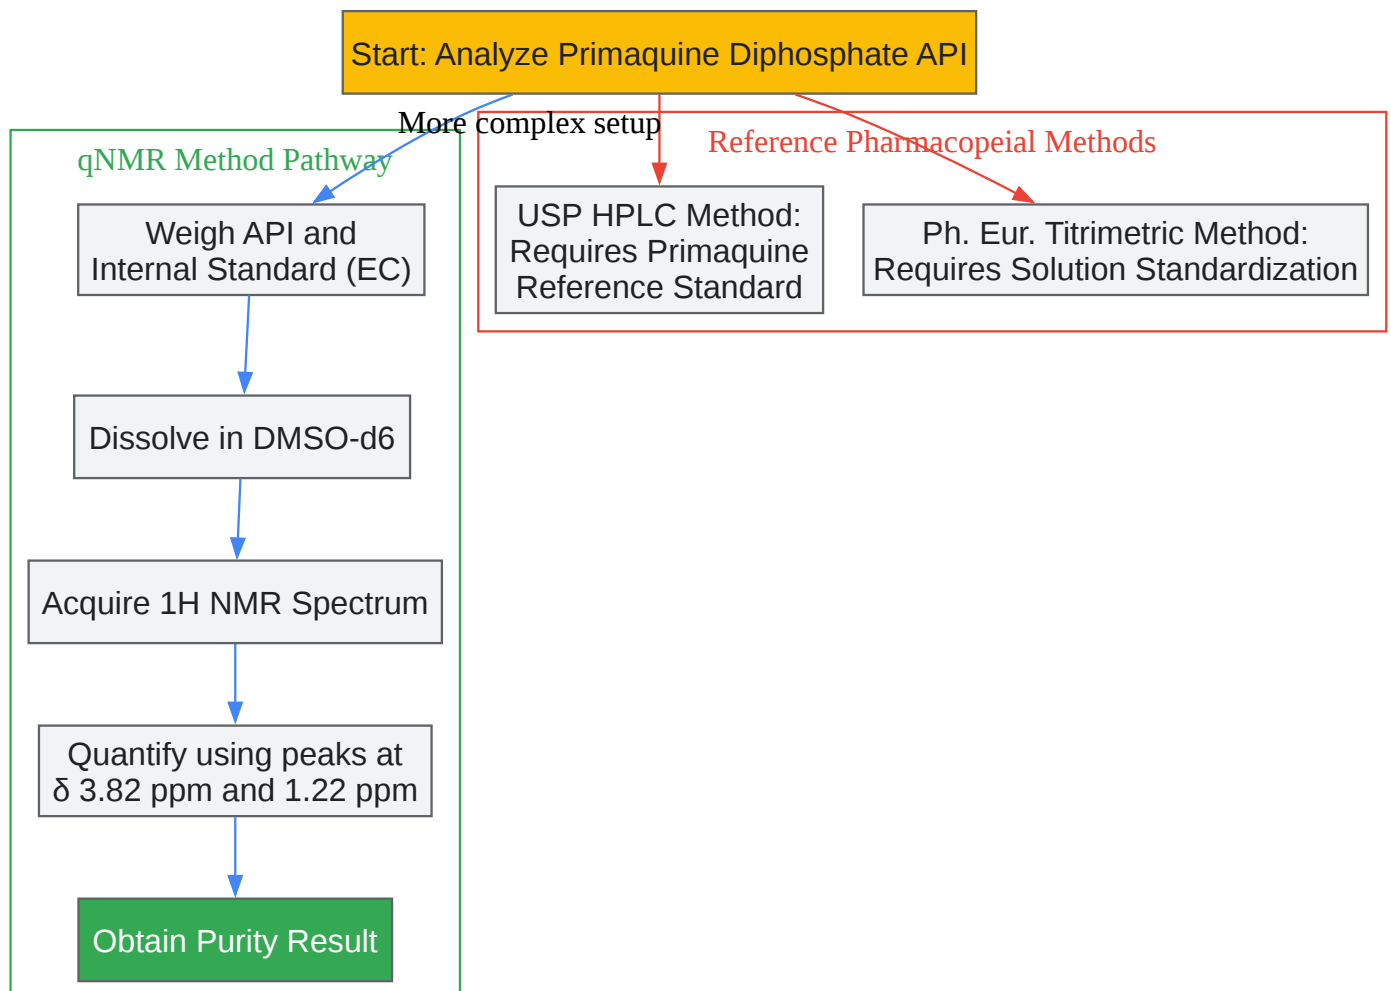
Start: Analyze Primaquine Diphosphate API

More complex setup

qNMR Method Pathway

Weigh API and Internal Standard (EC)

Dissolve in DMSO-d6

Acquire 1H NMR Spectrum

Quantify using peaks at δ 3.82 ppm and 1.22 ppm

Obtain Purity Result

Reference Pharmacopeial Methods

USP HPLC Method: Requires Primaquine Reference Standard

Ph. Eur. Titrimetric Method: Requires Solution Standardization